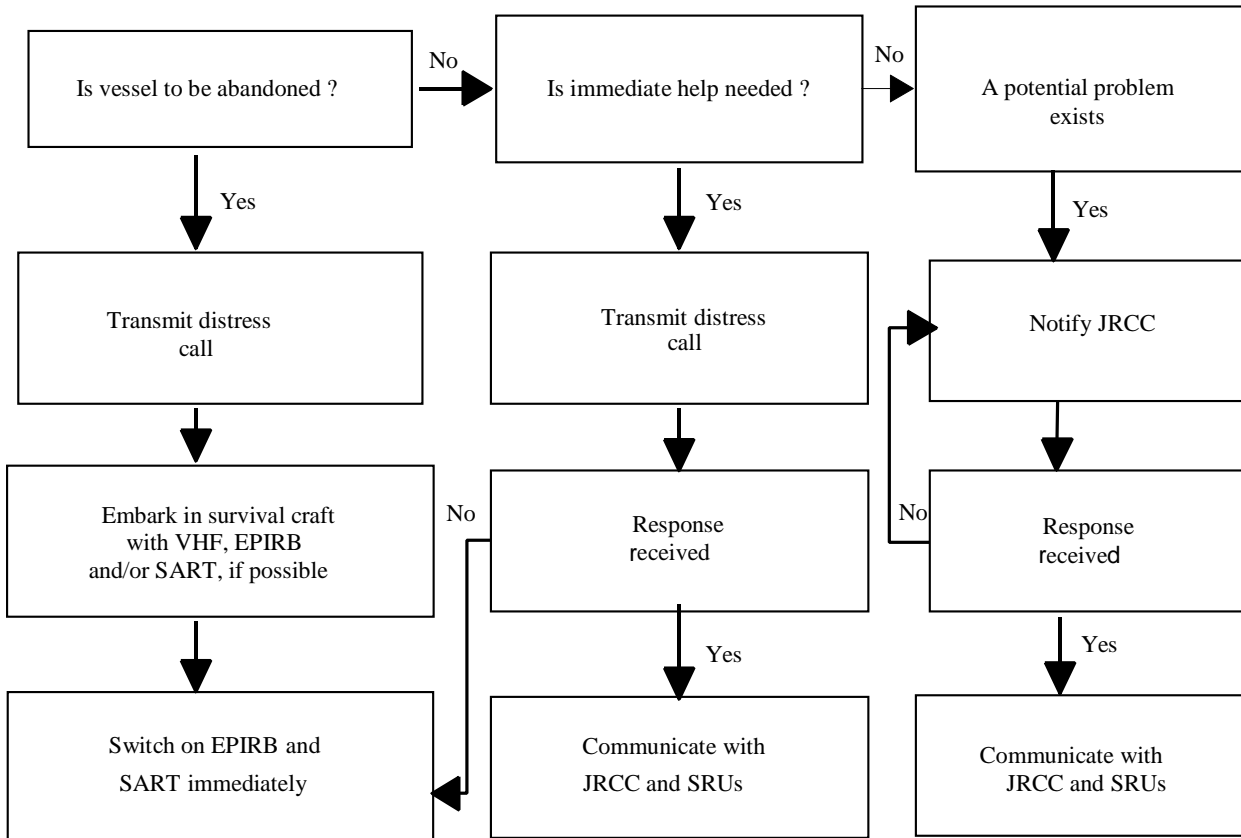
Is vessel to be abandoned ?

No

Is immediate help needed ?

No

A potential problem exists

Yes

Yes

Yes

Transmit distress call

Transmit distress call

Notify JRCC

Embark in survival craft with VHF, EPIRB and/or SART, if possible

No

Response received

No

Response received

Yes

Yes

Switch on EPIRB and SART immediately

Communicate with JRCC and SRUs

Communicate with JRCC and SRUs